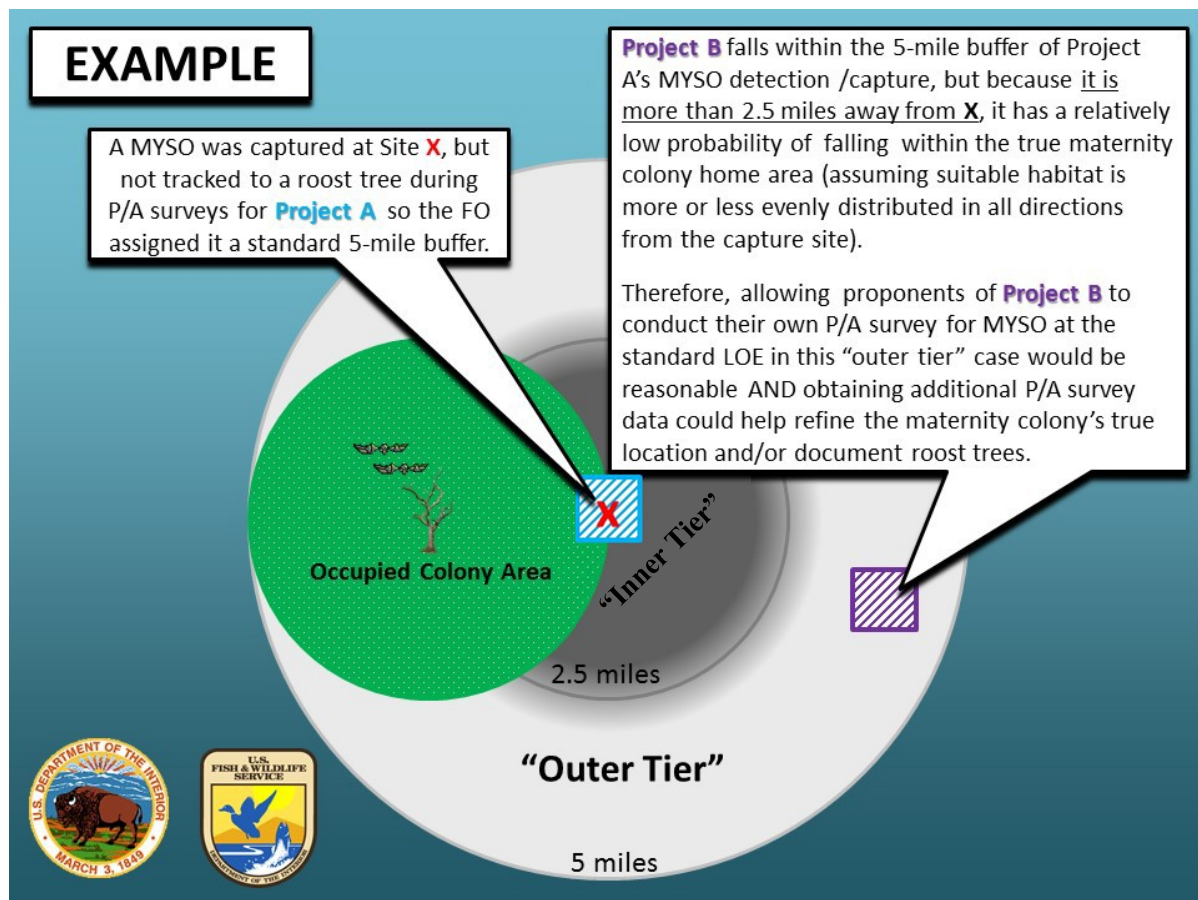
EXAMPLE

A MYSO was captured at Site X, but not tracked to a roost tree during P/A surveys for Project A so the FO assigned it a standard 5-mile buffer.

Project B falls within the 5-mile buffer of Project A's MYSO detection /capture, but because it is more than 2.5 miles away from X, it has a relatively low probability of falling within the true maternity colony home area (assuming suitable habitat is more or less evenly distributed in all directions from the capture site).

Therefore, allowing proponents of Project B to conduct their own P/A survey for MYSO at the standard LOE in this "outer tier" case would be reasonable AND obtaining additional P/A survey data could help refine the maternity colony's true location and/or document roost trees.

X

"Inner Tier"

Occupied Colony Area

2.5 miles

"Outer Tier"

5 miles

U.S. DEPARTMENT OF THE INTERIOR MARCH 3, 1849

U.S. FISH & WILDLIFE SERVICE DEPARTMENT OF THE INTERIOR